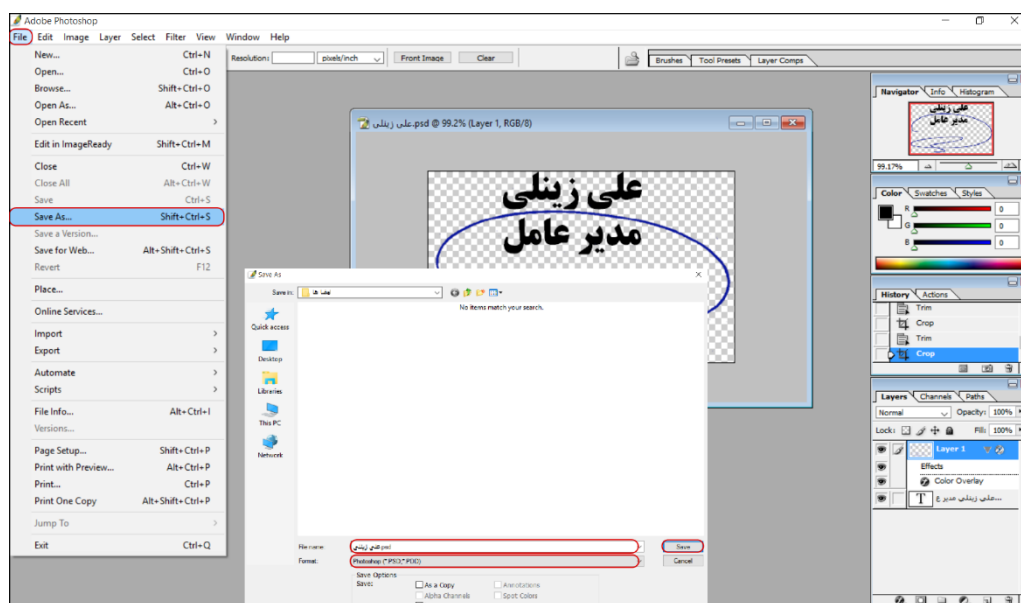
Adobe Photoshop

File Edit Image Layer Select Filter View Window Help

Resolution: pixels/inch Front Image Clear

Brushes Tool Presets Layer Comps

| | |
|---|---|
| New... | Ctrl+N |
| Open... | Ctrl+O |
| Browse... | Shift+Ctrl+O |
| Open As... | Alt+Ctrl+O |
| Open Recent | |
| Edit in ImageReady | Shift+Ctrl+M |
| Close | Ctrl+W |
| Close All | Alt+Ctrl+W |
| Save | Ctrl+S |
| Save As... | Shift+Ctrl+S |
| Save a Version... | |
| Save for Web... | Alt+Shift+Ctrl+S |
| Revert | F12 |
| Place... | |
| Online Services... | |
| Import | |
| Export | |
| Automate | |
| Scripts | |
| File Info... | Alt+Ctrl+I |
| Versions... | |
| Page Setup... | Shift+Ctrl+P |
| Print with Preview... | Alt+Ctrl+P |
| Print... | Ctrl+P |
| Print One Copy | Alt+Shift+Ctrl+P |
| Jump To | |
| Exit | Ctrl+Q |

علی زینلی.psd @ 99.2% (Layer 1, RGB/8)

علی زینلی
مدیر عامل

Save As

Save in: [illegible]

No items match your search.

Quick access
Desktop
Libraries
This PC
Network

File name: علی زینلی.psd
Format: Photoshop (*.PSD;*.PDD)

Save
Cancel

Save Options
Save:
As a Copy
Annotations
Alpha Channels
Spot Colors

Navigator Info Histogram
علی زینلی
مدیر عامل
99.17%

Color Swatches Styles
R 0
G 0
B 0

History Actions
Trim
Crop
Trim
Crop

Layers Channels Paths
Normal
Opacity: 100%
Lock:
Fill: 100%
Layer 1
Effects
Color Overlay
T علی زینلی مدیر ع...